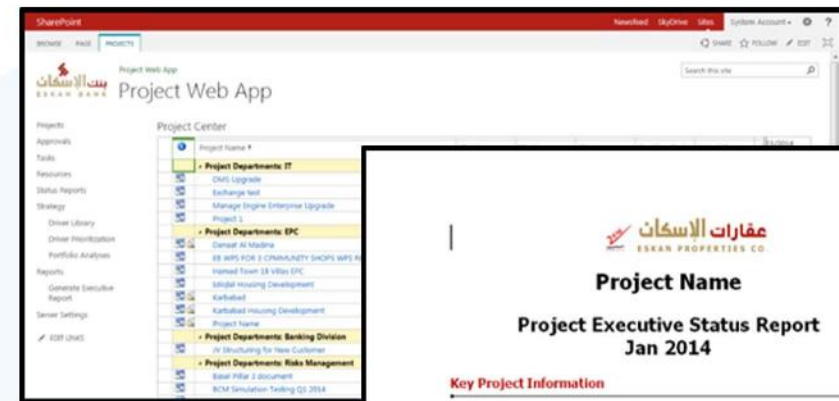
SharePoint
Newsfeed SkyDrive Sites System Account ⚙ ?
BROWSE PAGE PROJECTS
SHARE FOLLOW EDIT

بنك الإسكان
ESKAN BANK
Project Web App
Project Web App
Search this site

Projects
Approvals
Tasks
Resources
Status Reports
Strategy
Driver Library
Driver Prioritization
Portfolio Analyses
Reports
Generate Executive Report
Server Settings
EDIT LINKS

Project Center

| | Project Name |
|---|---|
| | Project Departments: IT |
| | DMS Upgrade |
| | Exchange test |
| | Manage Engine Enterprise Upgrade |
| | Project 1 |
| | Project Departments: EPC |
| | Danaat Al Madina |
| | EB WPS FOR 3 COMMUNITY SHOPS WPS R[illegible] |
| | Hamad Town 18 Villas EPC |
| | Iskijlal Housing Development |
| | Karbabad |
| | Karbabad Housing Development |
| | Project Name |
| | Project Departments: Banking Division |
| | JV Structuring for New Customer |
| | Project Departments: Risks Management |
| | Basel Pillar 3 document |
| | BCM Simulation Testing Q1 2014 |

عقارات الإسكان
ESKAN PROPERTIES CO.

Project Name

Project Executive Status Report
Jan 2014

Key Project Information